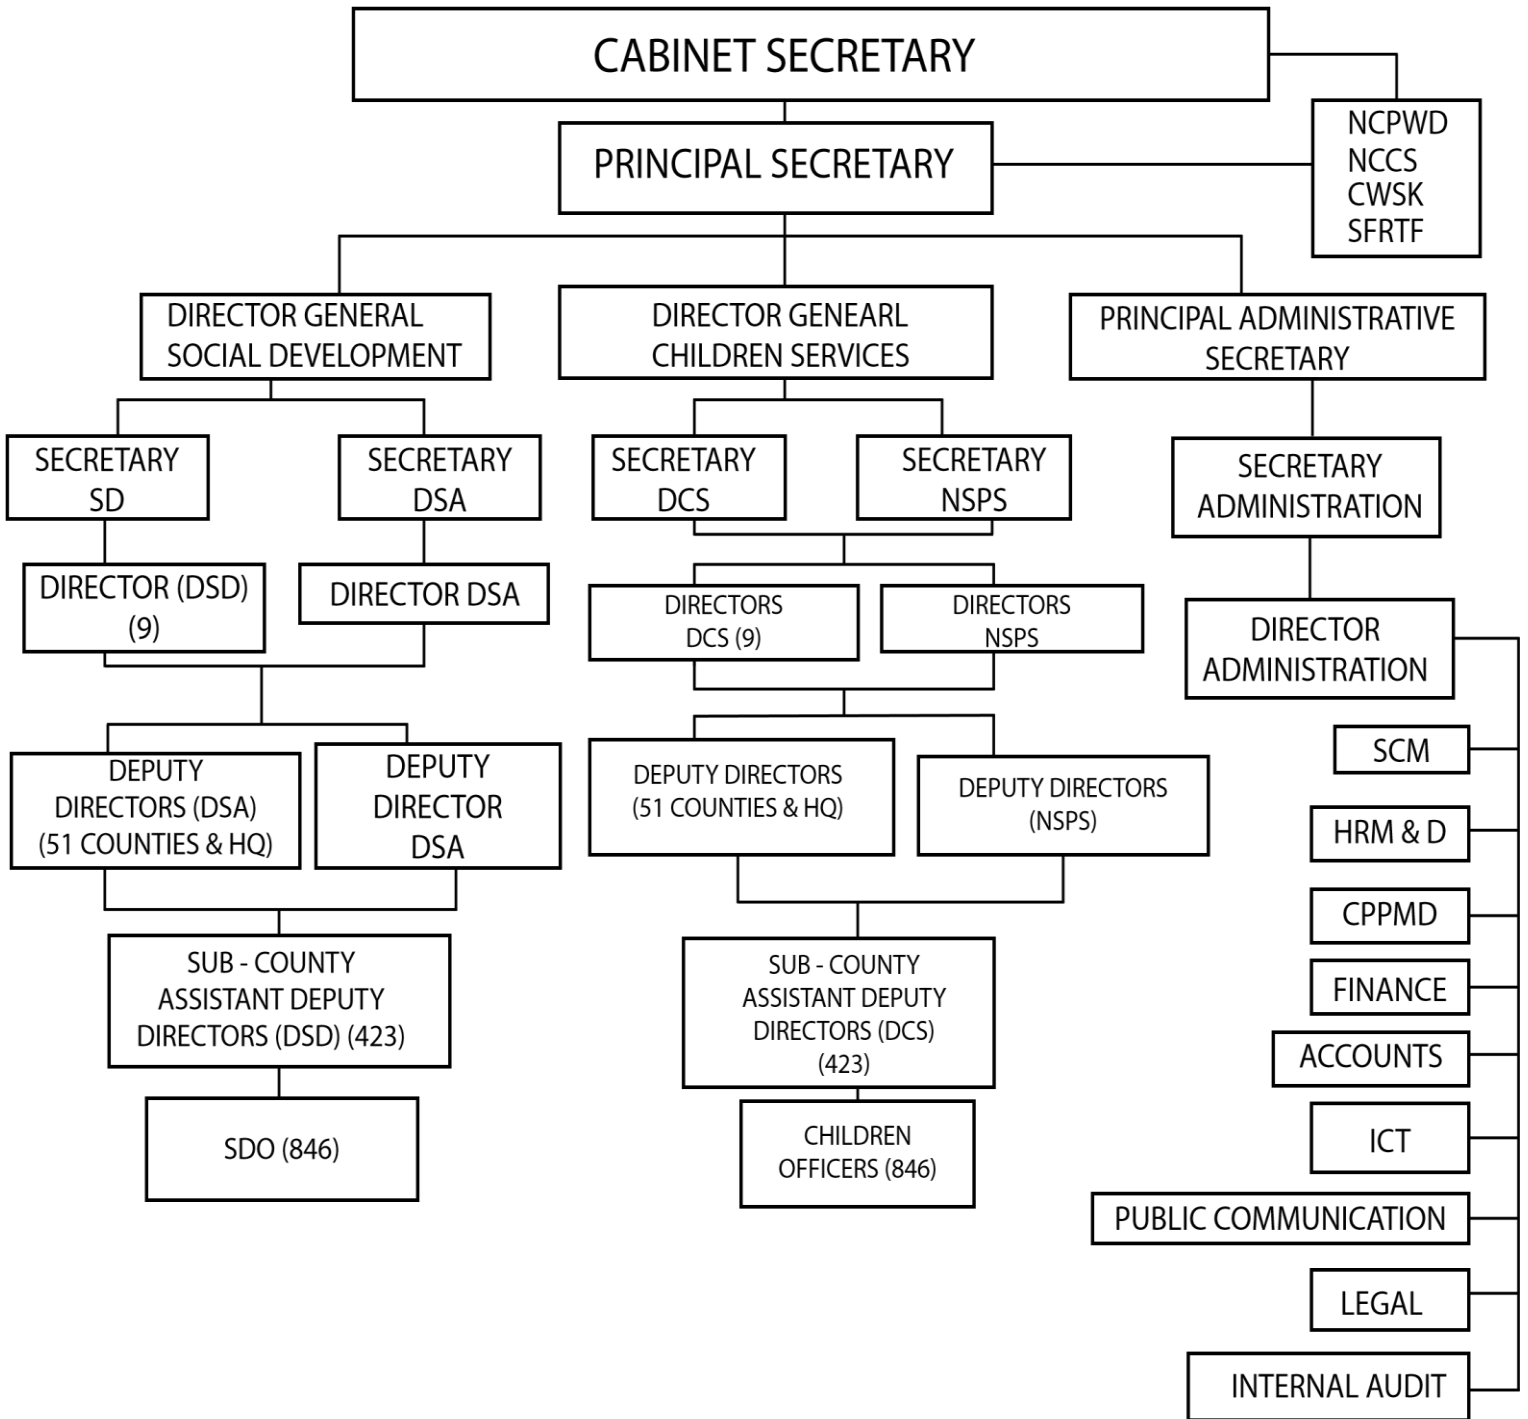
CABINET SECRETARY

NCPWD
NCCS
CWSK
SFRTF

PRINCIPAL SECRETARY

DIRECTOR GENERAL SOCIAL DEVELOPMENT

DIRECTOR GENEARL CHILDREN SERVICES

PRINCIPAL ADMINISTRATIVE SECRETARY

SECRETARY SD

SECRETARY DSA

SECRETARY DCS

SECRETARY NSPS

SECRETARY ADMINISTRATION

DIRECTOR (DSD) (9)

DIRECTOR DSA

DIRECTORS DCS (9)

DIRECTORS NSPS

DIRECTOR ADMINISTRATION

DEPUTY DIRECTORS (DSA) (51 COUNTIES & HQ)

DEPUTY DIRECTOR DSA

DEPUTY DIRECTORS (51 COUNTIES & HQ)

DEPUTY DIRECTORS (NSPS)

SUB - COUNTY ASSISTANT DEPUTY DIRECTORS (DSD) (423)

SUB - COUNTY ASSISTANT DEPUTY DIRECTORS (DCS) (423)

SDO (846)

CHILDREN OFFICERS (846)

SCM

HRM & D

CPPMD

FINANCE

ACCOUNTS

ICT

PUBLIC COMMUNICATION

LEGAL

INTERNAL AUDIT